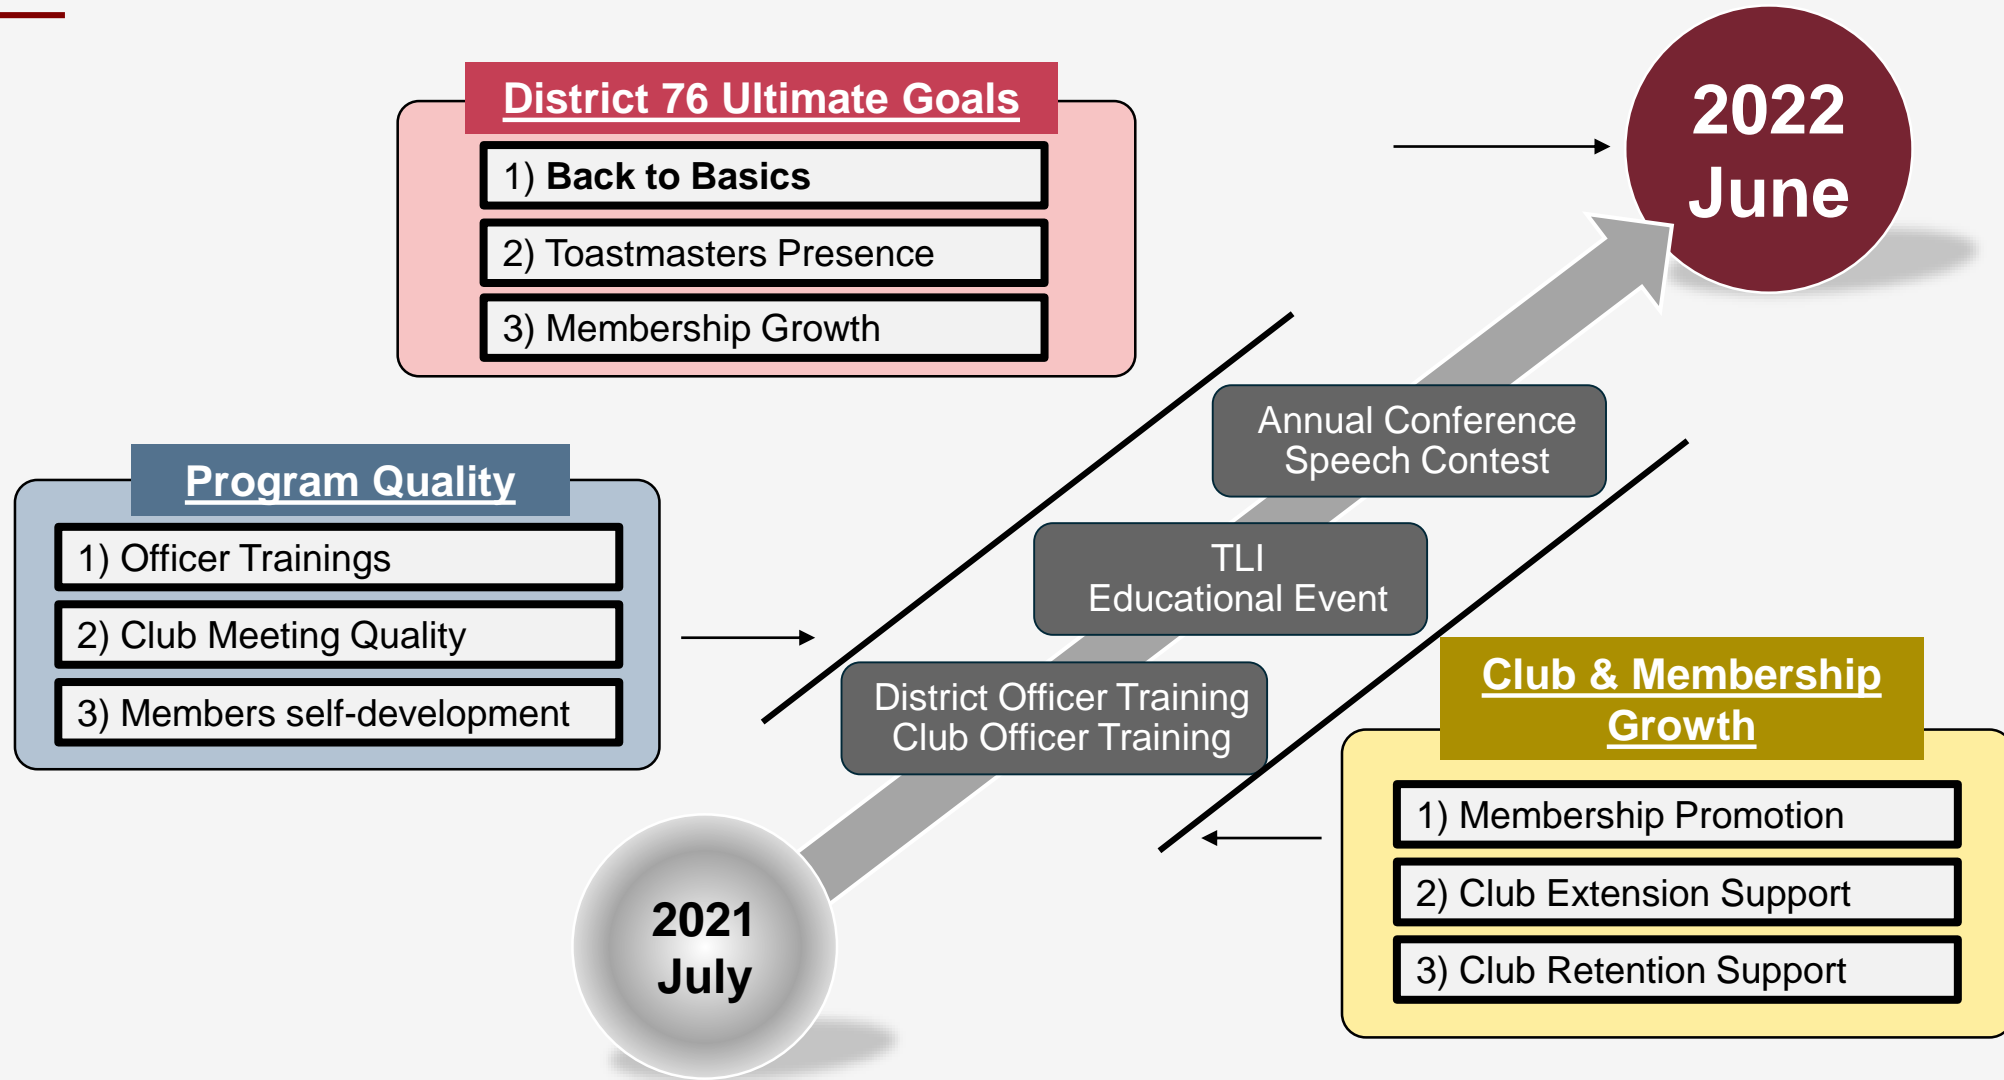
District 76 Ultimate Goals

1) Back to Basics

2) Toastmasters Presence

3) Membership Growth

2022
June

Program Quality

1) Officer Trainings

2) Club Meeting Quality

3) Members self-development

Annual Conference
Speech Contest

TLI
Educational Event

District Officer Training
Club Officer Training

Club & Membership Growth

1) Membership Promotion

2) Club Extension Support

3) Club Retention Support

2021
July